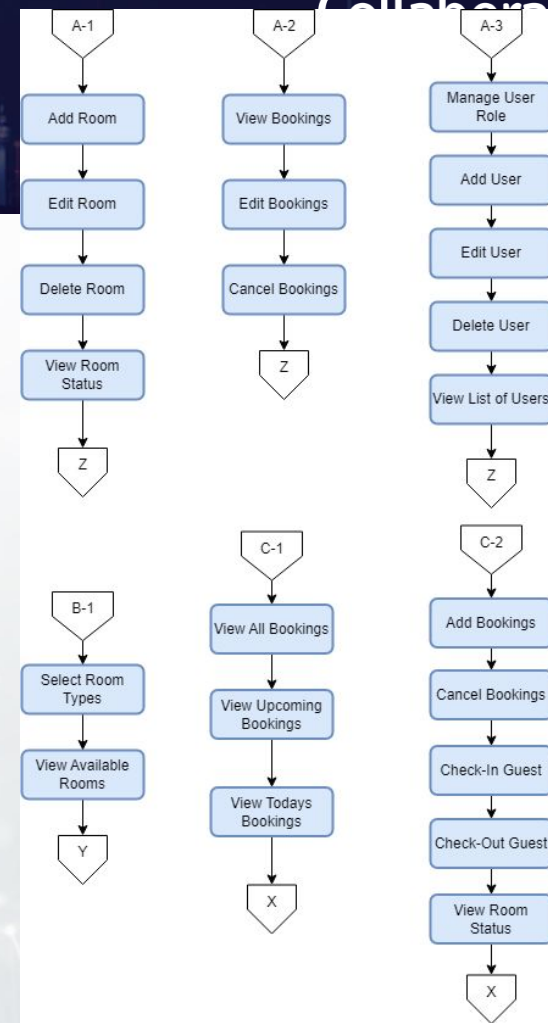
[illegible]

A-1

Add Room

Edit Room

Delete Room

View Room Status

Z

A-2

View Bookings

Edit Bookings

Cancel Bookings

Z

A-3

Manage User Role

Add User

Edit User

Delete User

View List of Users

Z

B-1

Select Room Types

View Available Rooms

Y

C-1

View All Bookings

View Upcoming Bookings

View Todays Bookings

X

C-2

Add Bookings

Cancel Bookings

Check-In Guest

Check-Out Guest

View Room Status

X